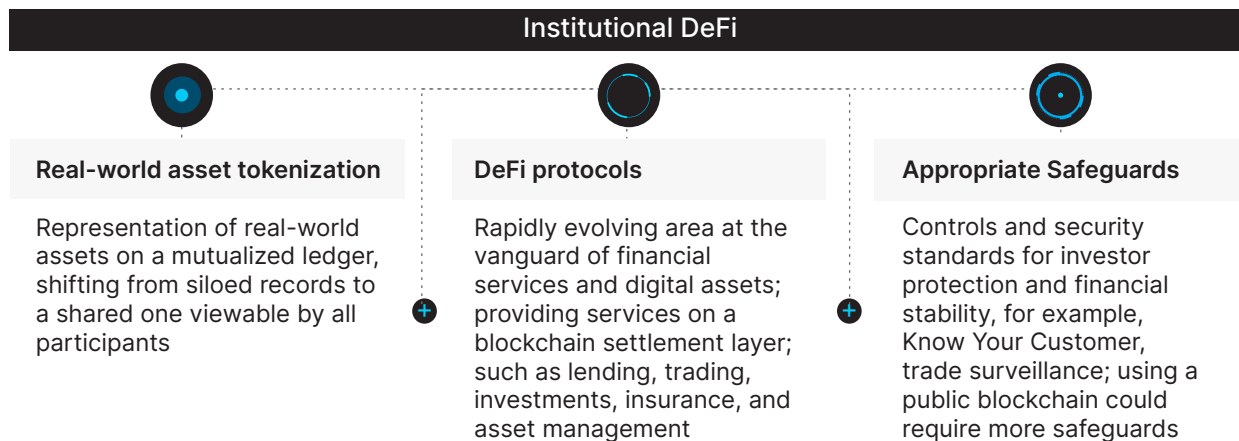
Institutional DeFi

Real-world asset tokenization

Representation of real-world assets on a mutualized ledger, shifting from siloed records to a shared one viewable by all participants

+

DeFi protocols

Rapidly evolving area at the vanguard of financial services and digital assets; providing services on a blockchain settlement layer; such as lending, trading, investments, insurance, and asset management

+

Appropriate Safeguards

Controls and security standards for investor protection and financial stability, for example, Know Your Customer, trade surveillance; using a public blockchain could require more safeguards